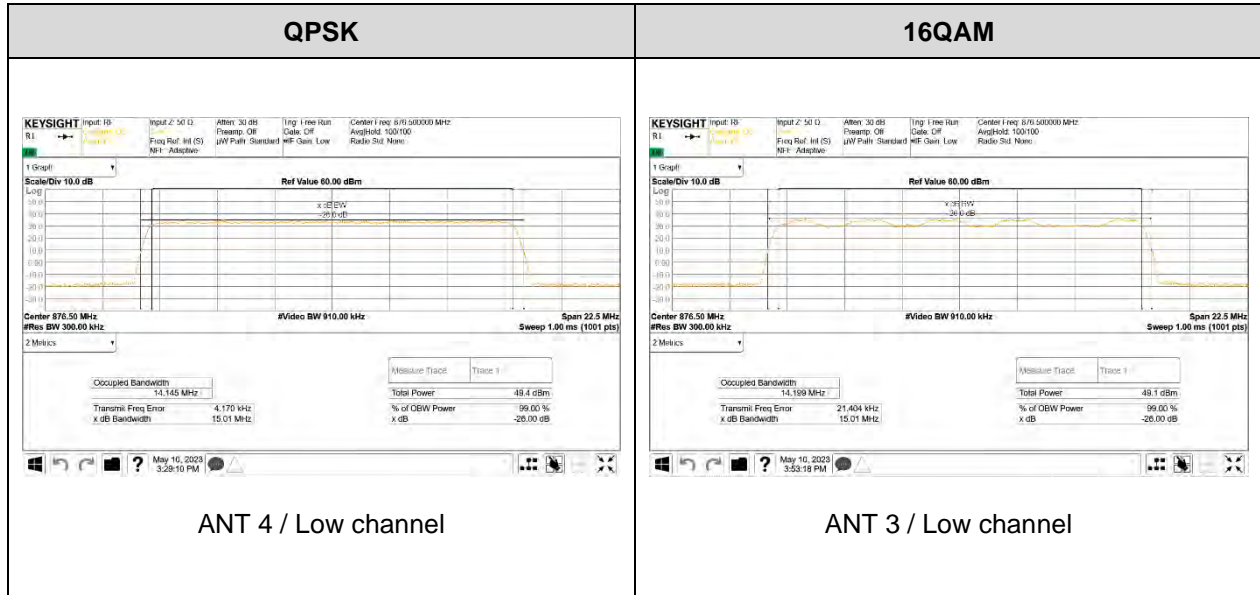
| QPSK | 16QAM |
|---|---|
| KEYSIGHT Input: RF Input Z: 50 Ω Atten: 30 dB Trig: Free Run Center Freq: 876.500000 MHz R1 Freq Ref: Int (S) Preamp: Off Gate: Off Avg\|Hold: 100/100 NFE: Adaptive µW Path: Standard IF Gain: Low Radio Std: None 1 Graph Scale/Div 10.0 dB Ref Value 60.00 dBm Log 50.0 40.0 30.0 20.0 10.0 0.00 -10.0 -20.0 -30.0 x dB BW -26.0 dB Center 876.50 MHz #Res BW 300.00 kHz #Video BW 910.00 kHz Span 22.5 MHz Sweep 1.00 ms (1001 pts) 2 Metrics Measure Trace Trace 1 Occupied Bandwidth 14.145 MHz Total Power 49.4 dBm Transmit Freq Error 4.170 kHz % of OBW Power 99.00 % x dB Bandwidth 15.01 MHz x dB -26.00 dB May 10, 2023 3:29:10 PM ANT 4 / Low channel | KEYSIGHT Input: RF Input Z: 50 Ω Atten: 30 dB Trig: Free Run Center Freq: 876.500000 MHz R1 Freq Ref: Int (S) Preamp: Off Gate: Off Avg\|Hold: 100/100 NFE: Adaptive µW Path: Standard IF Gain: Low Radio Std: None 1 Graph Scale/Div 10.0 dB Ref Value 60.00 dBm Log 50.0 40.0 30.0 20.0 10.0 0.00 -10.0 -20.0 -30.0 x dB BW -26.0 dB Center 876.50 MHz #Res BW 300.00 kHz #Video BW 910.00 kHz Span 22.5 MHz Sweep 1.00 ms (1001 pts) 2 Metrics Measure Trace Trace 1 Occupied Bandwidth 14.199 MHz Total Power 49.1 dBm Transmit Freq Error 21.404 kHz % of OBW Power 99.00 % x dB Bandwidth 15.01 MHz x dB -26.00 dB May 10, 2023 3:53:18 PM ANT 3 / Low channel |